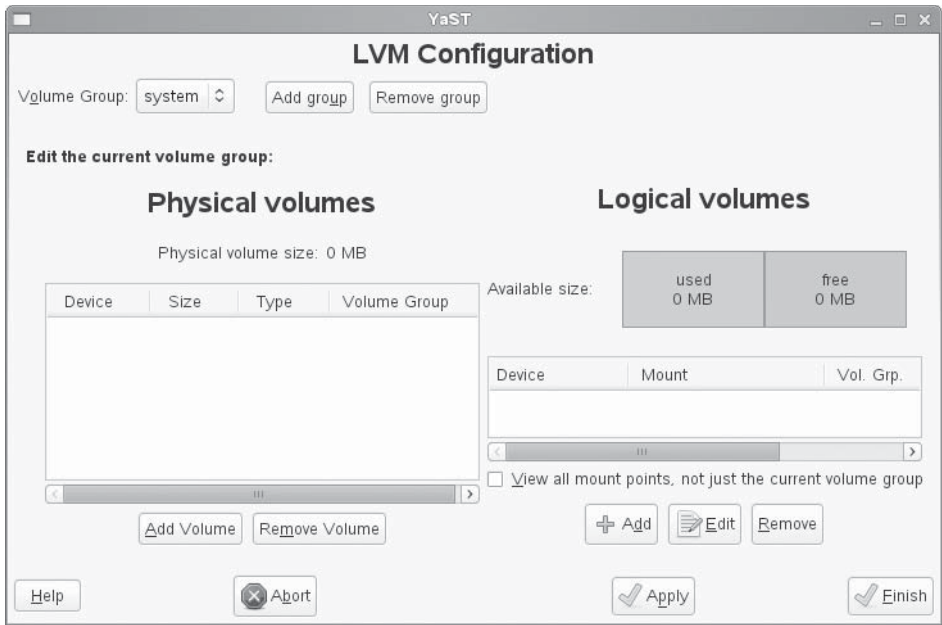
YaST

LVM Configuration

Volume Group: system

Add group Remove group

Edit the current volume group:

Physical volumes

Physical volume size: 0 MB

| Device | Size | Type | Volume Group |
|---|---|---|---|

Add Volume Remove Volume

Logical volumes

Available size:

used
0 MB

free
0 MB

| Device | Mount | Vol. Grp. |
|---|---|---|

View all mount points, not just the current volume group

Add Edit Remove

Help Abort Apply Finish